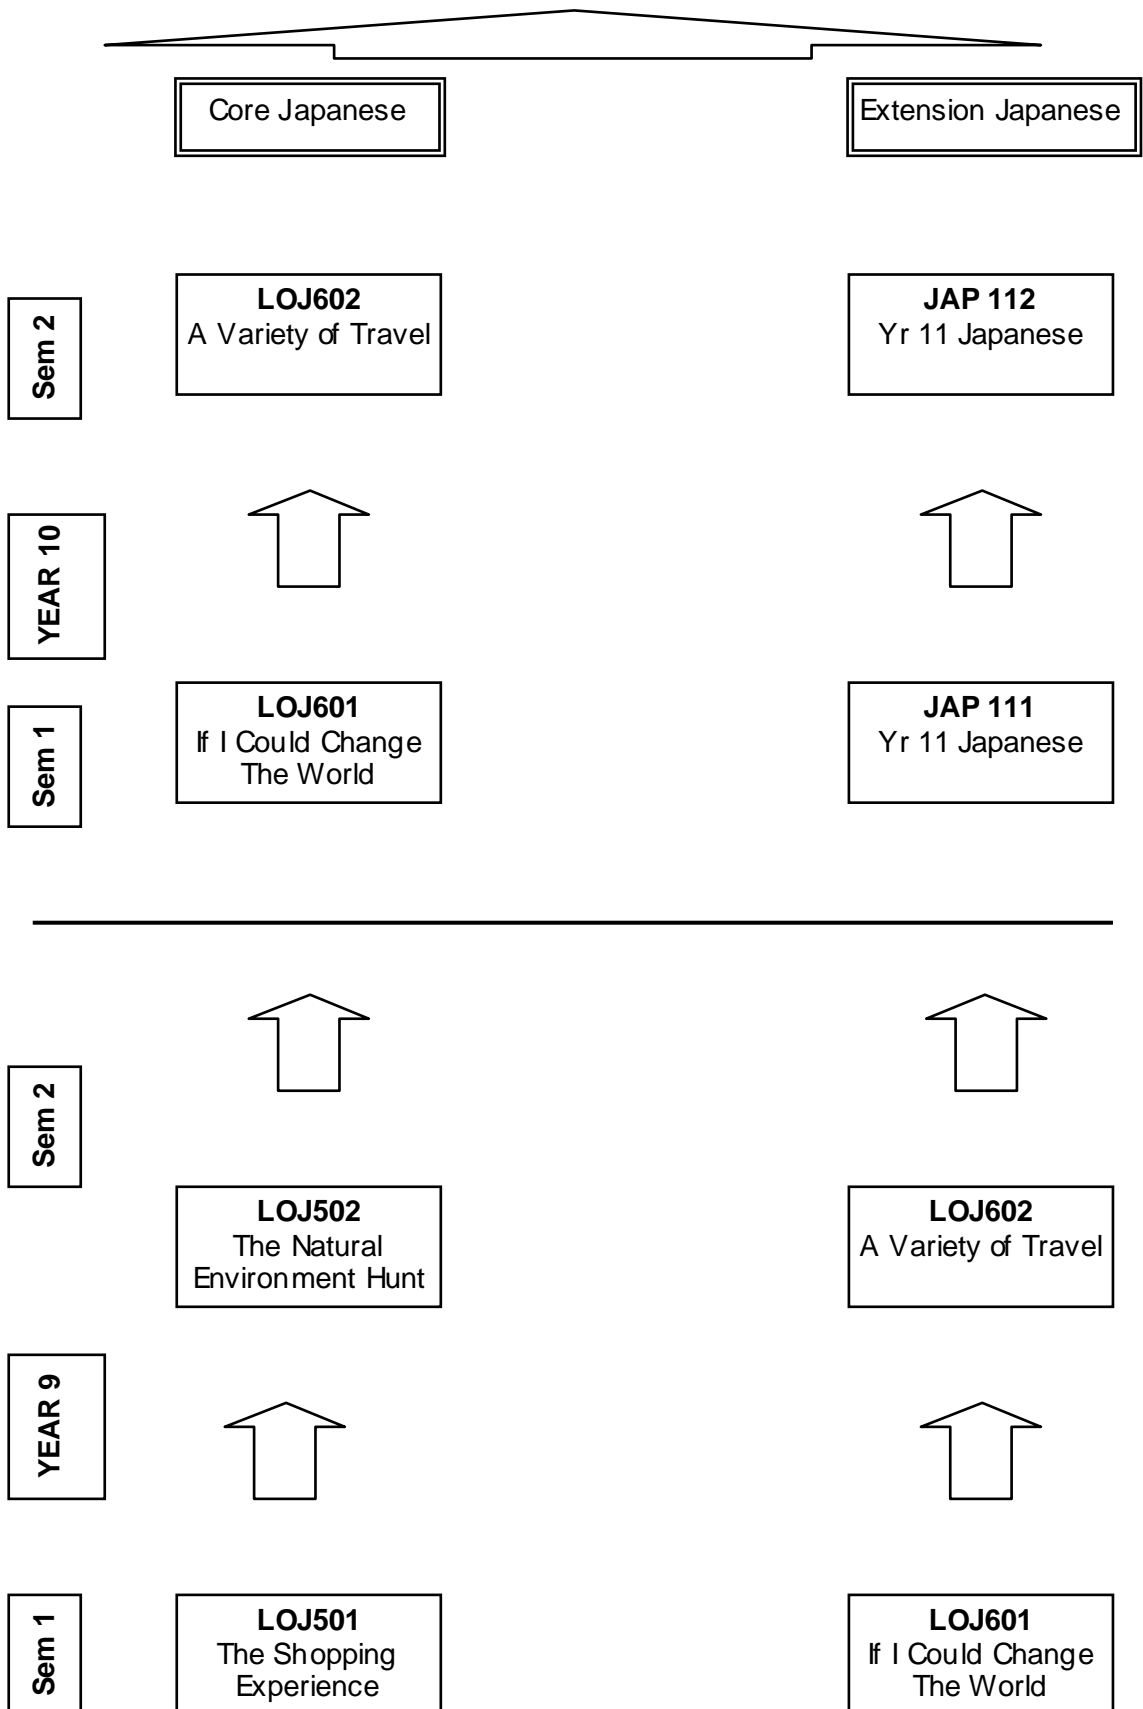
Core Japanese

Extension Japanese

Sem 2

LOJ602
A Variety of Travel

JAP 112
Yr 11 Japanese

YEAR 10

Sem 1

LOJ601
If I Could Change The World

JAP 111
Yr 11 Japanese

Sem 2

LOJ502
The Natural Environment Hunt

LOJ602
A Variety of Travel

YEAR 9

Sem 1

LOJ501
The Shopping Experience

LOJ601
If I Could Change The World